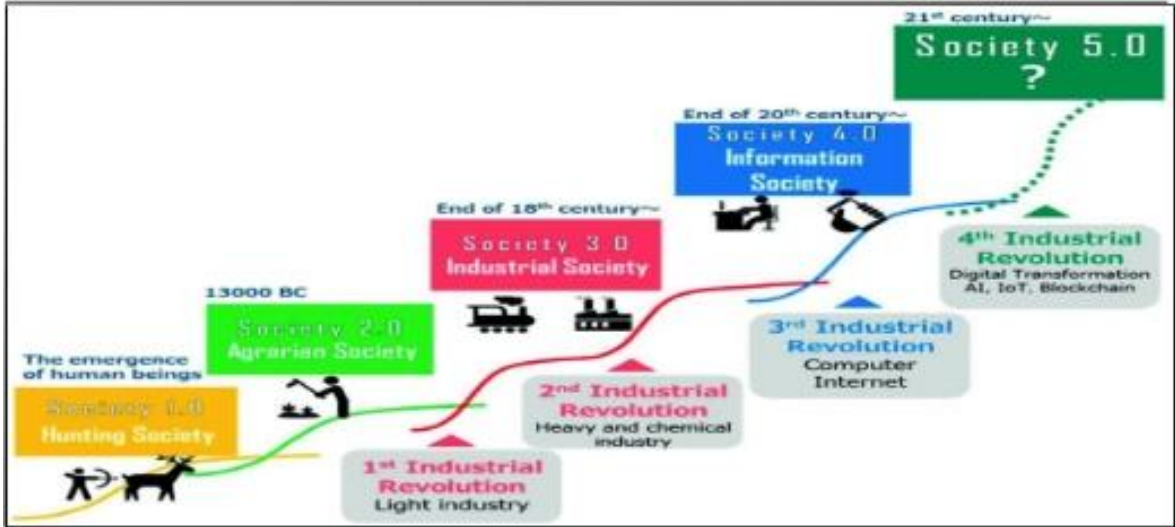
21st century~
Society 5.0
?

End of 20th century~
Society 4.0
Information Society

End of 18th century~
Society 3.0
Industrial Society

13000 BC
Society 2.0
Agrarian Society

The emergence of human beings
Society 1.0
Hunting Society

1st Industrial Revolution
Light industry

2nd Industrial Revolution
Heavy and chemical industry

3rd Industrial Revolution
Computer
Internet

4th Industrial Revolution
Digital Transformation
AI, IoT, Blockchain